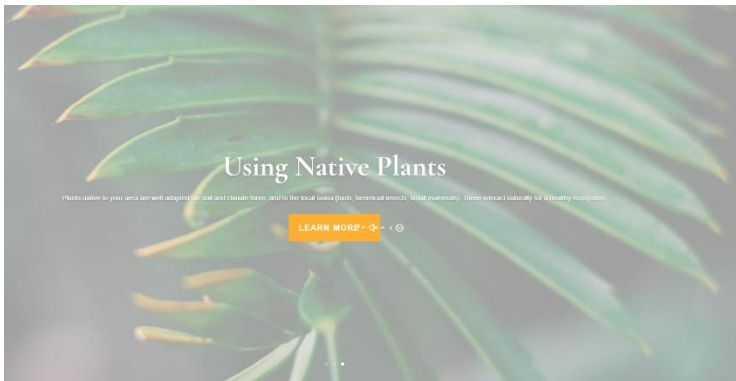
Using Native Plants

Plants native to your area are well adapted to soil and climate there, and to the local fauna (birds, beneficial insects, small mammals). These attract naturally for a healthy ecosystem.

LEARN MORE